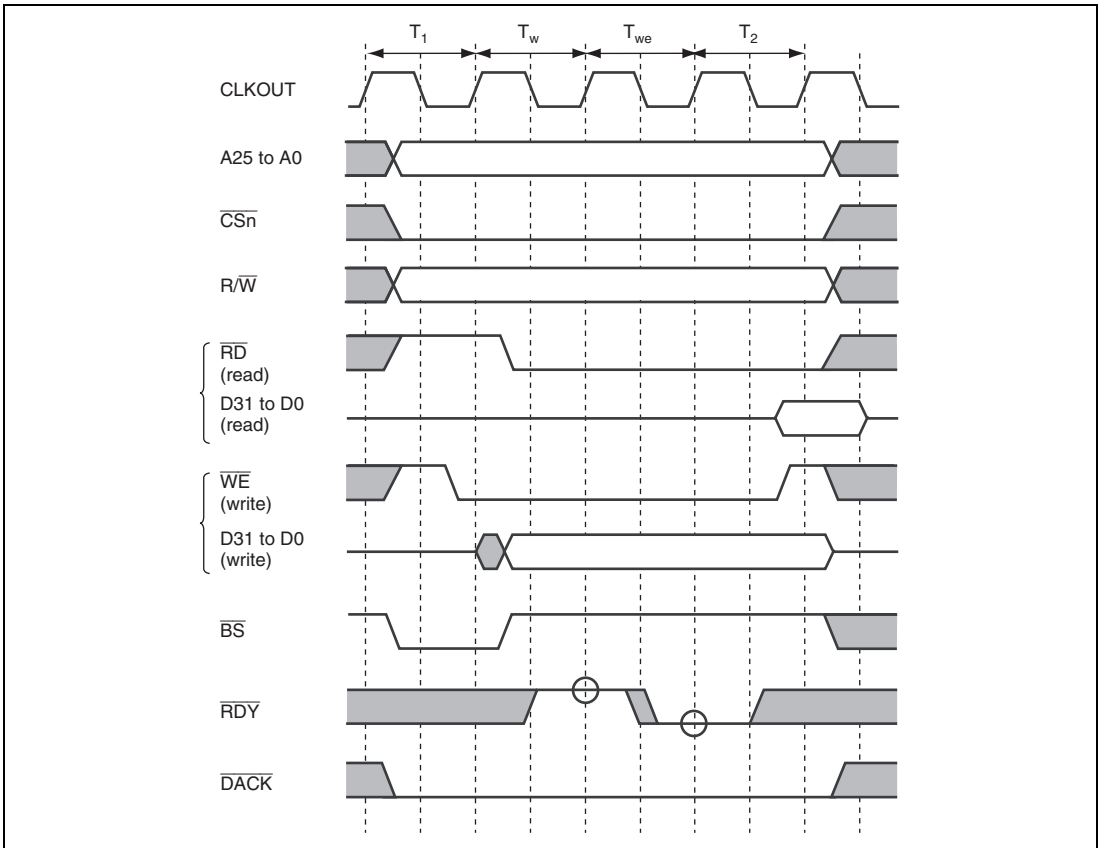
$T_1$ $T_w$ $T_{we}$ $T_2$

CLKOUT

A25 to A0

$\overline{CSn}$

$R/\overline{W}$

$\overline{RD}$ (read)

D31 to D0 (read)

$\overline{WE}$ (write)

D31 to D0 (write)

$\overline{BS}$

$\overline{RDY}$

$\overline{DACK}$